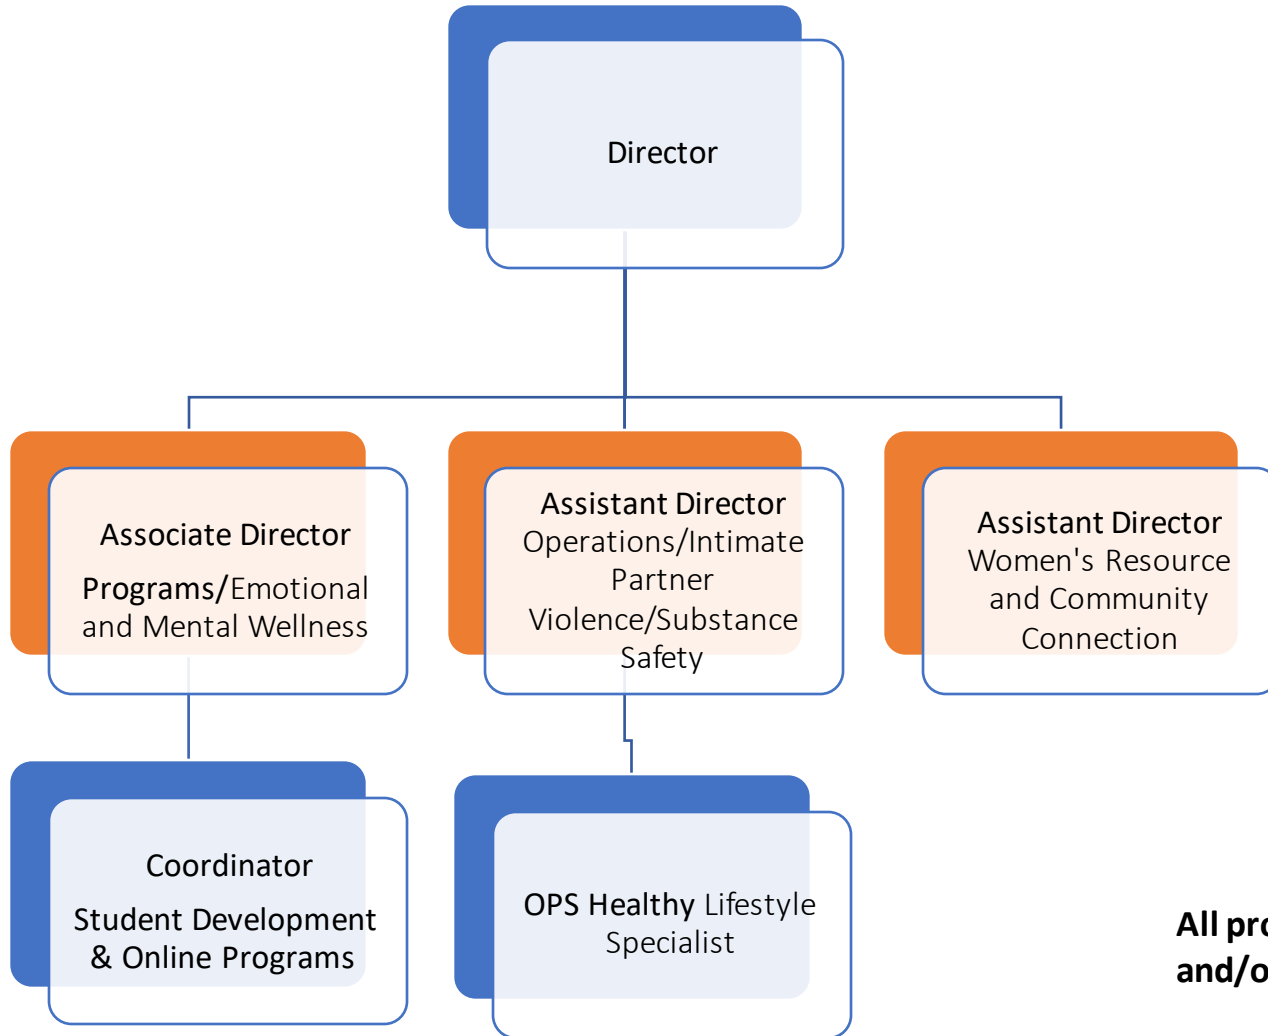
Director

Associate Director

Programs/Emotional and Mental Wellness

Assistant Director Operations/Intimate Partner Violence/Substance Safety

Assistant Director Women's Resource and Community Connection

Coordinator

Student Development & Online Programs

OPS Healthy Lifestyle Specialist

All pro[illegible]

and/o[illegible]